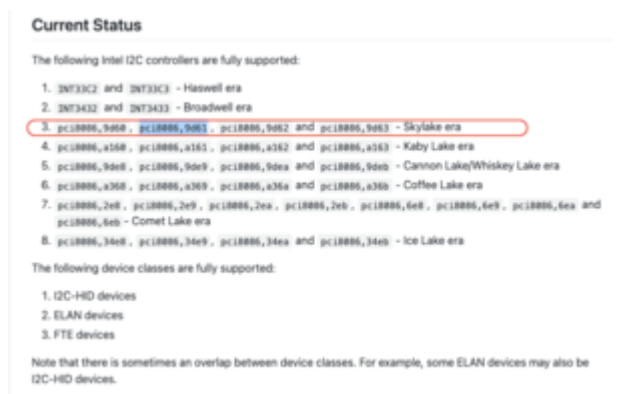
Current Status

The following Intel I2C controllers are fully supported:

1. INT33C2 and INT33C3 - Haswell era
2. INT3432 and INT3433 - Broadwell era
3. pci8086,9d60, pci8086,9d61, pci8086,9d62 and pci8086,9d63 - Skylake era
4. pci8086,a160, pci8086,a161, pci8086,a162 and pci8086,a163 - Kaby Lake era
5. pci8086,9de8, pci8086,9de9, pci8086,9dea and pci8086,9deb - Cannon Lake/Whiskey Lake era
6. pci8086,a368, pci8086,a369, pci8086,a36a and pci8086,a36b - Coffee Lake era
7. pci8086,2e8, pci8086,2e9, pci8086,2ea, pci8086,2eb, pci8086,6e8, pci8086,6e9, pci8086,6ea and pci8086,6eb - Comet Lake era
8. pci8086,34e8, pci8086,34e9, pci8086,34ea and pci8086,34eb - Ice Lake era

The following device classes are fully supported:

1. I2C-HID devices
2. ELAN devices
3. FTE devices

Note that there is sometimes an overlap between device classes. For example, some ELAN devices may also be I2C-HID devices.